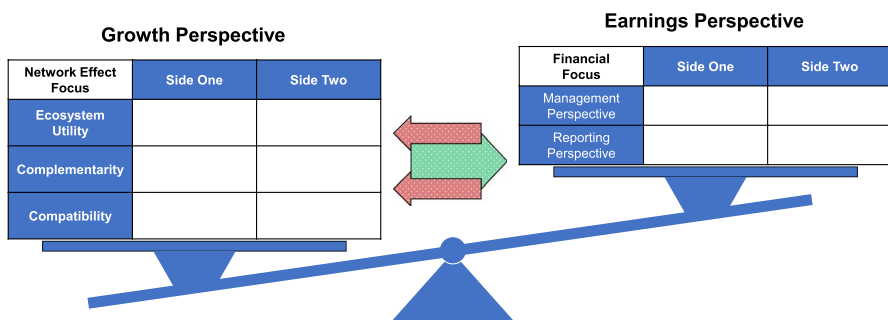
Growth Perspective

| Network Effect Focus | Side One | Side Two |
|---|---|---|
| Ecosystem Utility | | |
| Complementarity | | |
| Compatibility | | |

Earnings Perspective

| Financial Focus | Side One | Side Two |
|---|---|---|
| Management Perspective | | |
| Reporting Perspective | | |